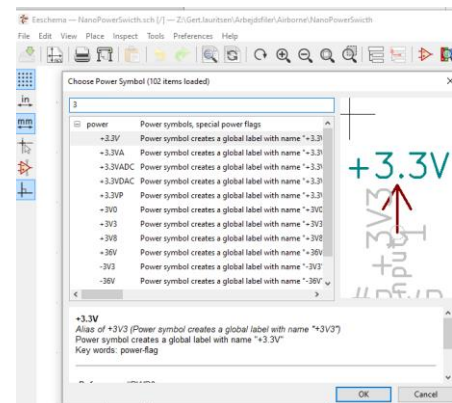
Eeschema — NanoPowerSwitch.sch [/] — Z:\Gert.lauritsen\Arbejdsfiler\Airborne\NanoPowerSwitch

File Edit View Place Inspect Tools Preferences Help

Choose Power Symbol (102 items loaded)

3

| | |
|---|---|
| power | Power symbols, special power flags |
| +3.3V | Power symbol creates a global label with name "+3.3 |
| +3.3VA | Power symbol creates a global label with name "+3.3 |
| +3.3VADC | Power symbol creates a global label with name "+3.3 |
| +3.3VDAC | Power symbol creates a global label with name "+3.3 |
| +3.3VP | Power symbol creates a global label with name "+3.3 |
| +3V0 | Power symbol creates a global label with name "+3V0 |
| +3V3 | Power symbol creates a global label with name "+3V3 |
| +3V8 | Power symbol creates a global label with name "+3V8 |
| +36V | Power symbol creates a global label with name "+36V |
| -3V3 | Power symbol creates a global label with name "-3V3 |
| -36V | Power symbol creates a global label with name "-36V |

+3.3V

+3.3V
Alias of +3V3 (Power symbol creates a global label with name "+3V3")
Power symbol creates a global label with name "+3.3V"
Key words: power-flag

OK Cancel